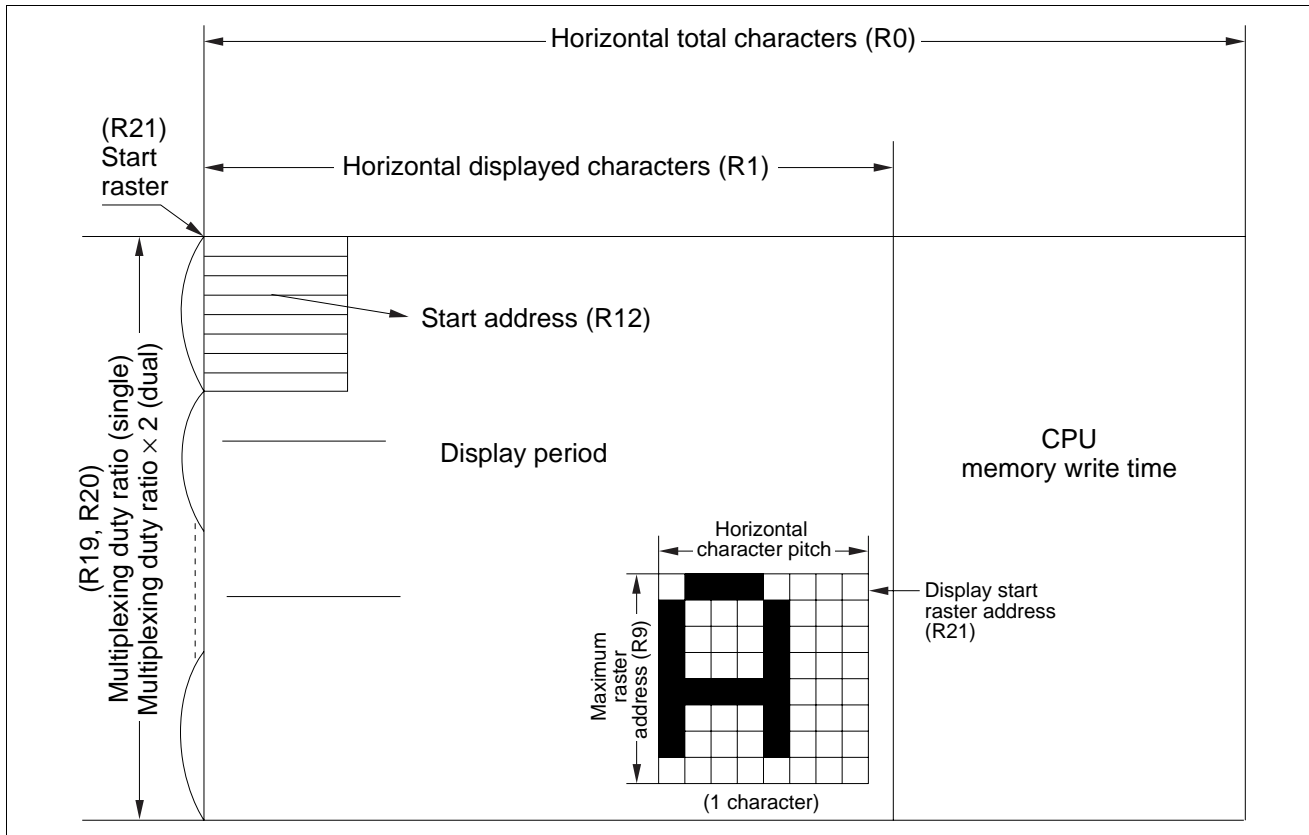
Horizontal total characters (R0)

(R21)
Start
raster

Horizontal displayed characters (R1)

Start address (R12)

(R19, R20)
Multiplexing duty ratio (single)
Multiplexing duty ratio $\times$ 2 (dual)

Display period

CPU
memory write time

Horizontal
character pitch

Display start
raster address
(R21)

Maximum
raster
address (R9)

(1 character)